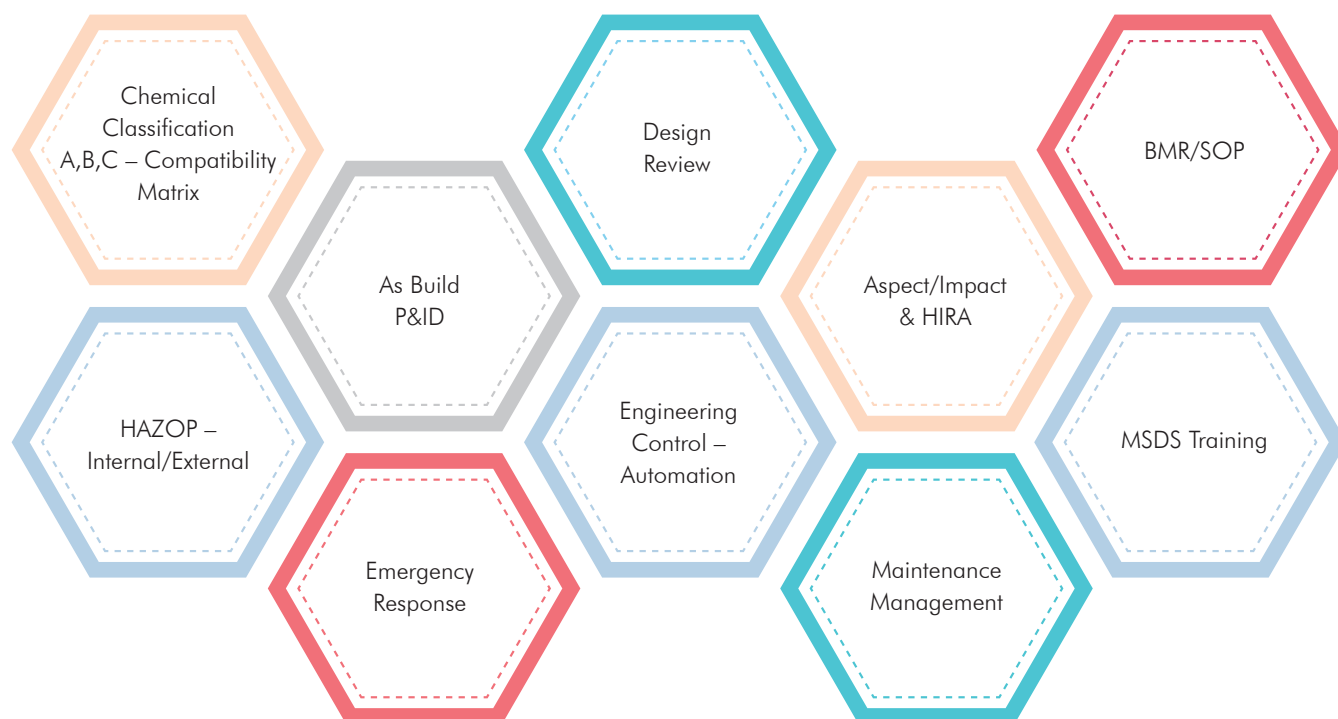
Chemical Classification A,B,C – Compatibility Matrix

Design Review

BMR/SOP

As Build P&ID

Aspect/Impact & HIRA

HAZOP – Internal/External

Engineering Control – Automation

MSDS Training

Emergency Response

Maintenance Management